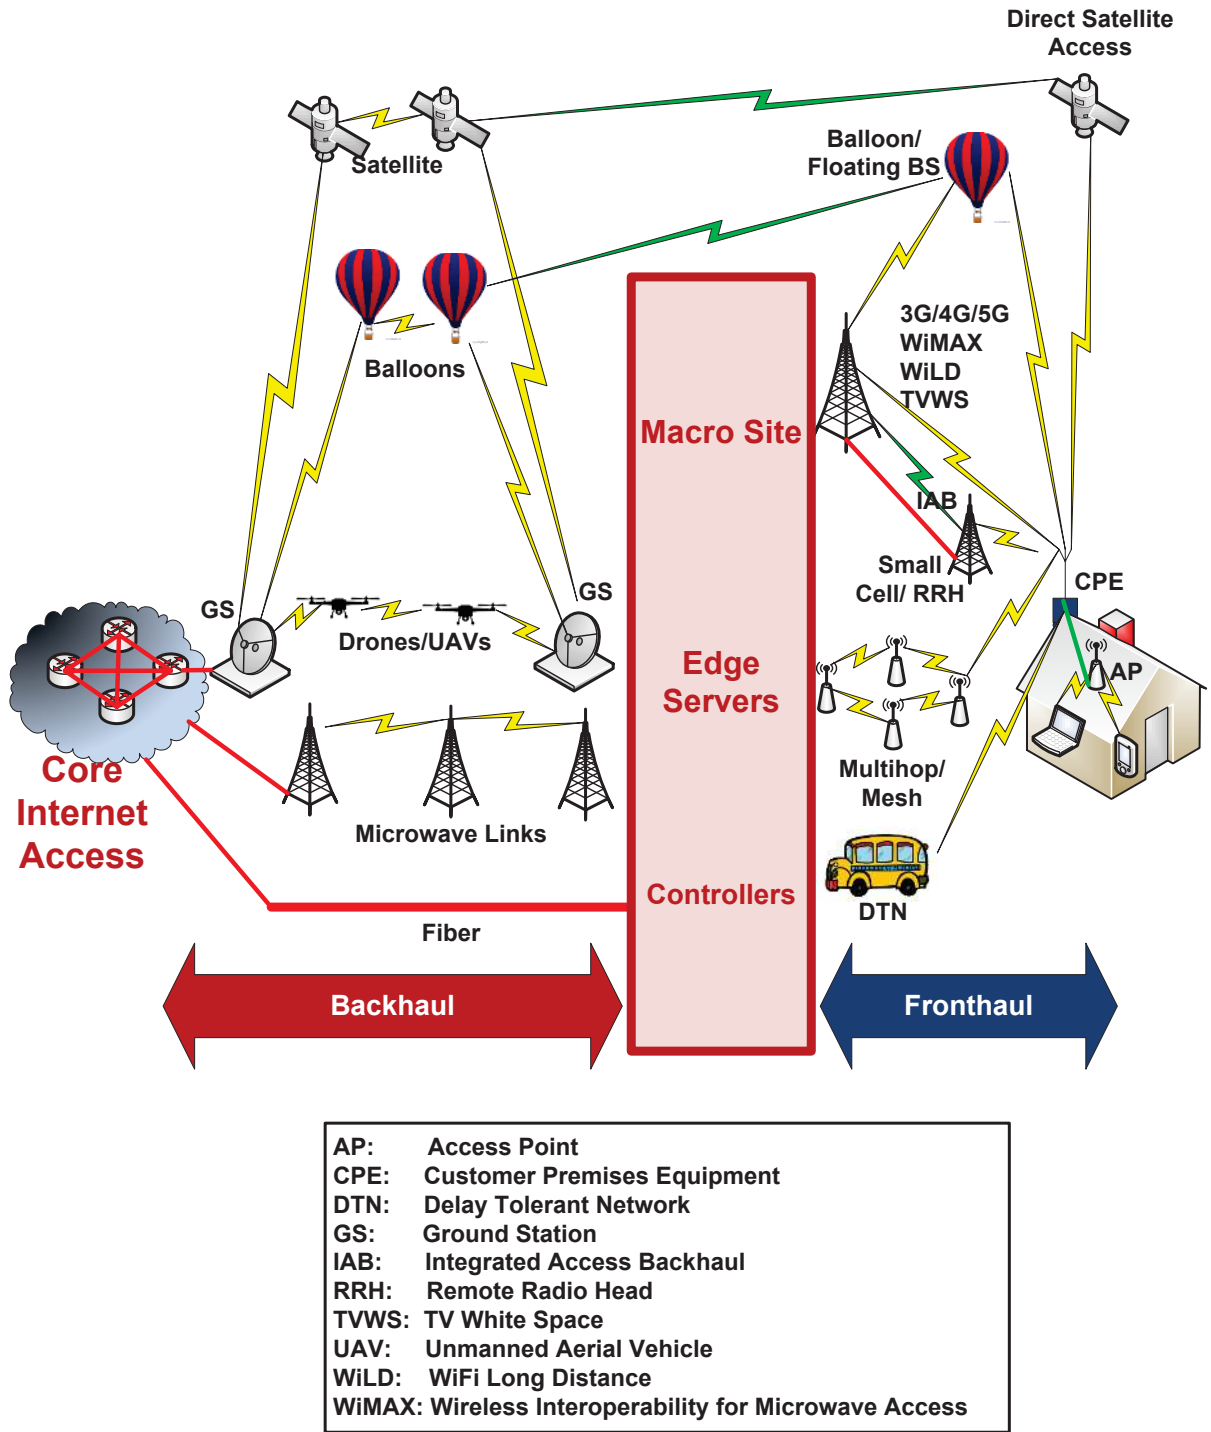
Direct Satellite Access

Satellite

Balloon/ Floating BS

Balloons

3G/4G/5G
WiMAX
WiLD
TVWS

Macro Site

IAB

Small Cell/ RRH

CPE

GS

GS

Drones/UAVs

Edge Servers

AP

Multihop/ Mesh

Core Internet Access

Microwave Links

Controllers

DTN

Fiber

Backhaul

Fronthaul

| | |
|---|---|
| AP: | Access Point |
| CPE: | Customer Premises Equipment |
| DTN: | Delay Tolerant Network |
| GS: | Ground Station |
| IAB: | Integrated Access Backhaul |
| RRH: | Remote Radio Head |
| TVWS: | TV White Space |
| UAV: | Unmanned Aerial Vehicle |
| WiLD: | WiFi Long Distance |
| WiMAX: | Wireless Interoperability for Microwave Access |